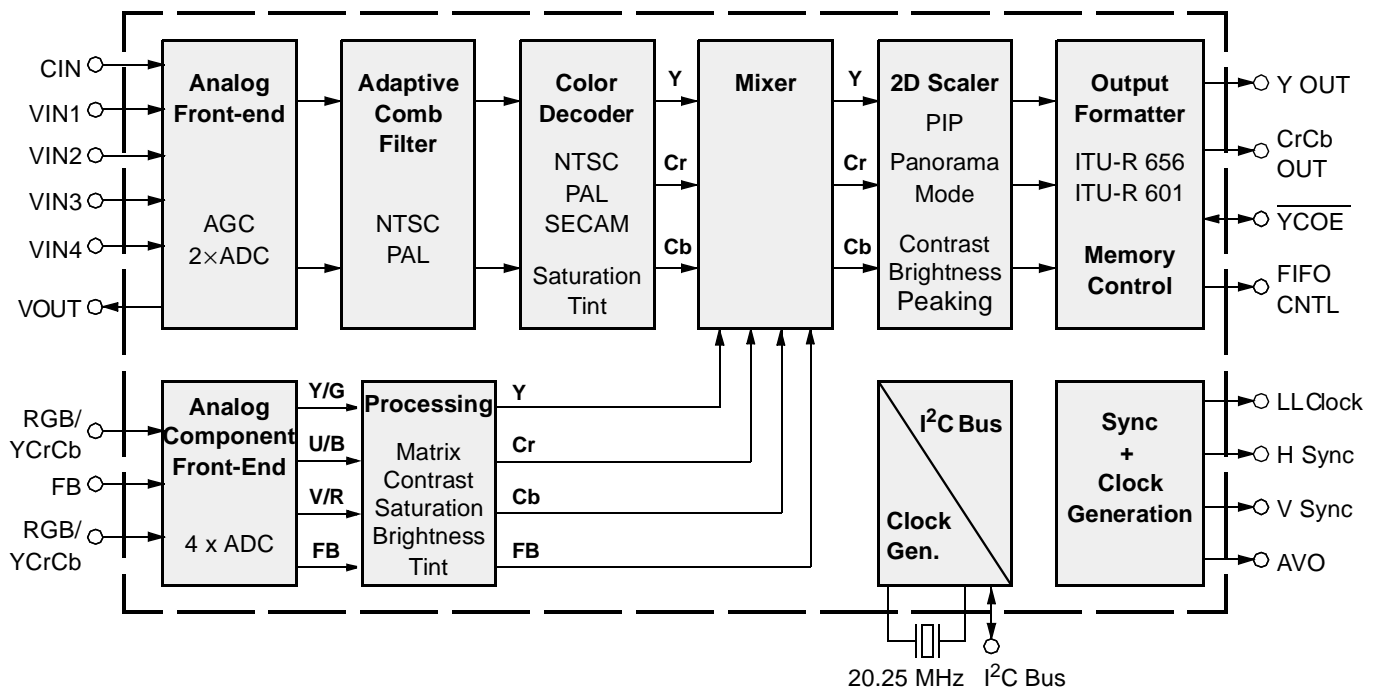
CIN
VIN1
VIN2
VIN3
VIN4
VOUT

Analog Front-end

AGC
2×ADC

Adaptive Comb Filter

NTSC
PAL

Color Decoder

NTSC
PAL
SECAM

Saturation
Tint

Y
Cr
Cb

Mixer

Y
Cr
Cb

2D Scaler

PIP

Panorama Mode

Contrast
Brightness
Peaking

Output Formatter

ITU-R 656
ITU-R 601

Memory Control

Y OUT
CrCb OUT
$\overline{YCOE}$
FIFO CNTL

RGB/ YCrCb
FB
RGB/ YCrCb

Analog Component Front-End

4 x ADC

Y/G
U/B
V/R
FB

Processing

Matrix
Contrast
Saturation
Brightness
Tint

Y
Cr
Cb
FB

$I^2C$ Bus

Clock Gen.

Sync
+
Clock
Generation

LLClock
H Sync
V Sync
AVO

20.25 MHz
$I^2C$ Bus